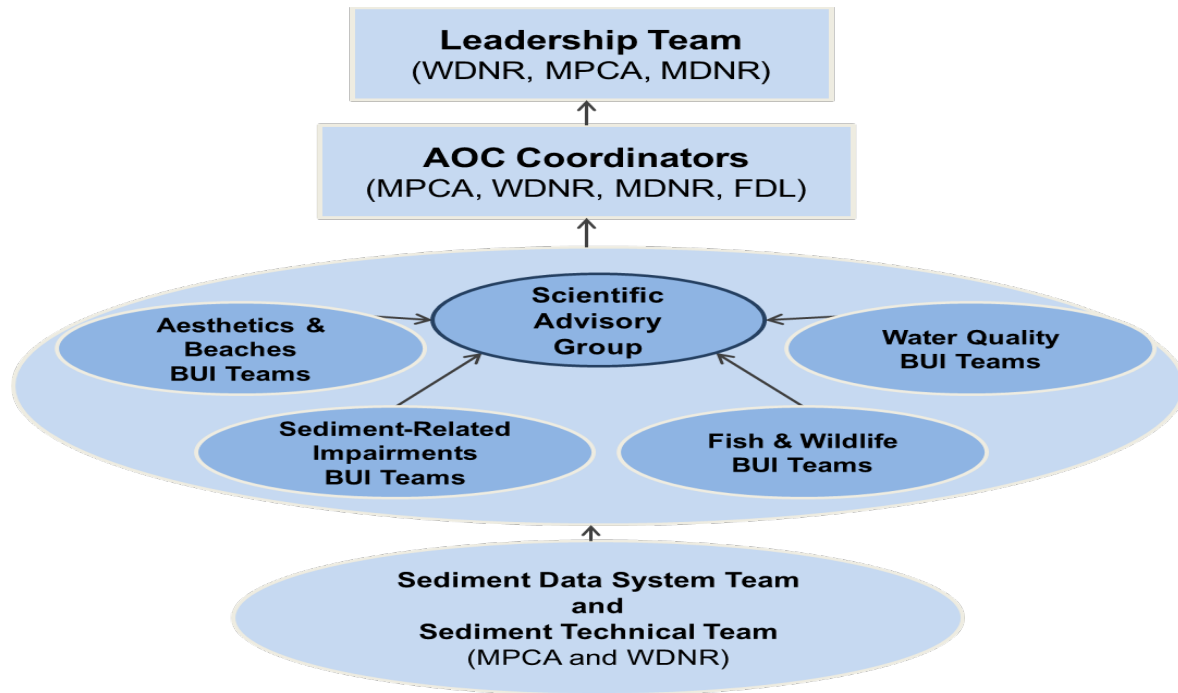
Leadership Team
(WDNR, MPCA, MDNR)

AOC Coordinators
(MPCA, WDNR, MDNR, FDL)

Scientific Advisory Group

Aesthetics & Beaches BUI Teams

Water Quality BUI Teams

Sediment-Related Impairments BUI Teams

Fish & Wildlife BUI Teams

Sediment Data System Team
and
Sediment Technical Team
(MPCA and WDNR)